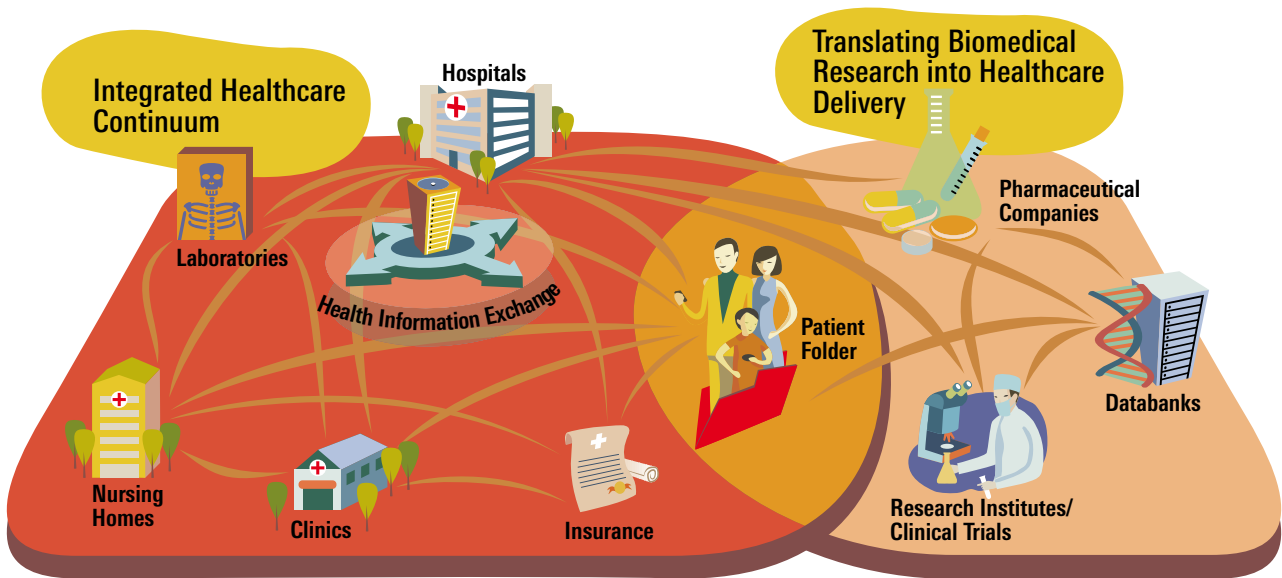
Integrated Healthcare Continuum

Hospitals

Translating Biomedical Research into Healthcare Delivery

Pharmaceutical Companies

Laboratories

Health Information Exchange

Patient Folder

Databanks

Nursing Homes

Clinics

Insurance

Research Institutes/ Clinical Trials